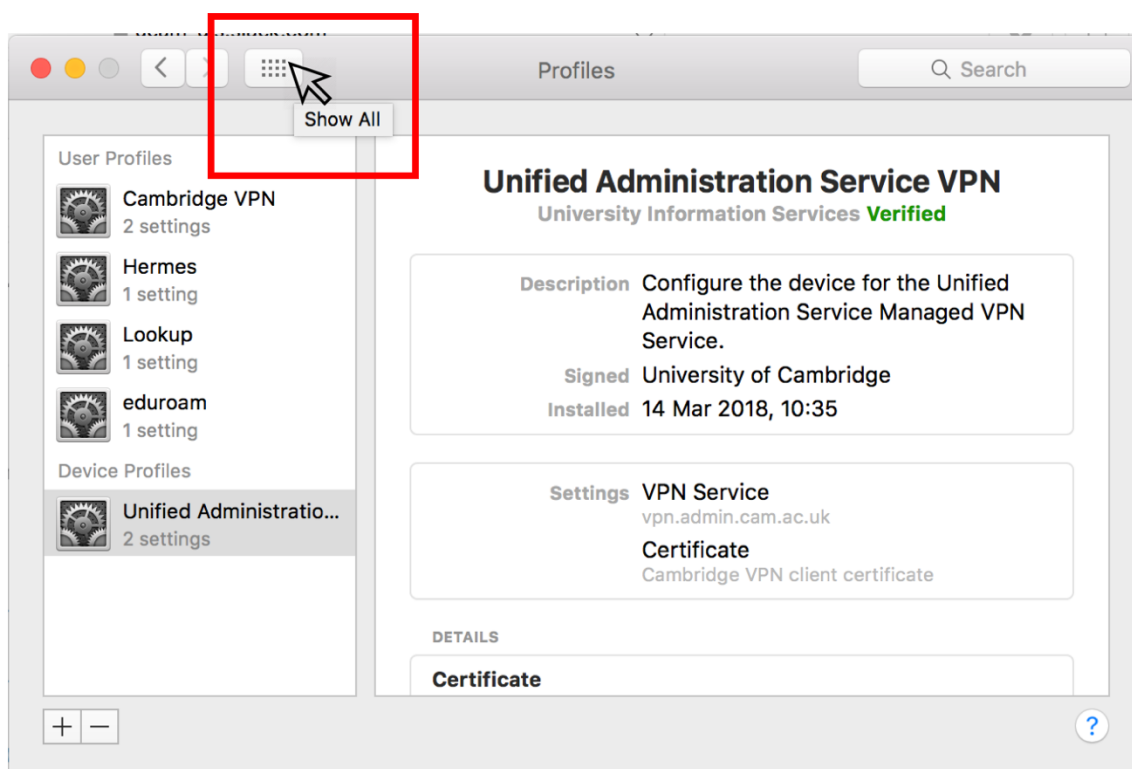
Profiles

Search

Show All

User Profiles

Cambridge VPN
2 settings

Hermes
1 setting

Lookup
1 setting

eduroam
1 setting

Device Profiles

Unified Administratio...
2 settings

Unified Administration Service VPN
University Information Services Verified

Description Configure the device for the Unified Administration Service Managed VPN Service.

Signed University of Cambridge

Installed 14 Mar 2018, 10:35

Settings VPN Service
vpn.admin.cam.ac.uk
Certificate
Cambridge VPN client certificate

DETAILS

Certificate

+ −

?